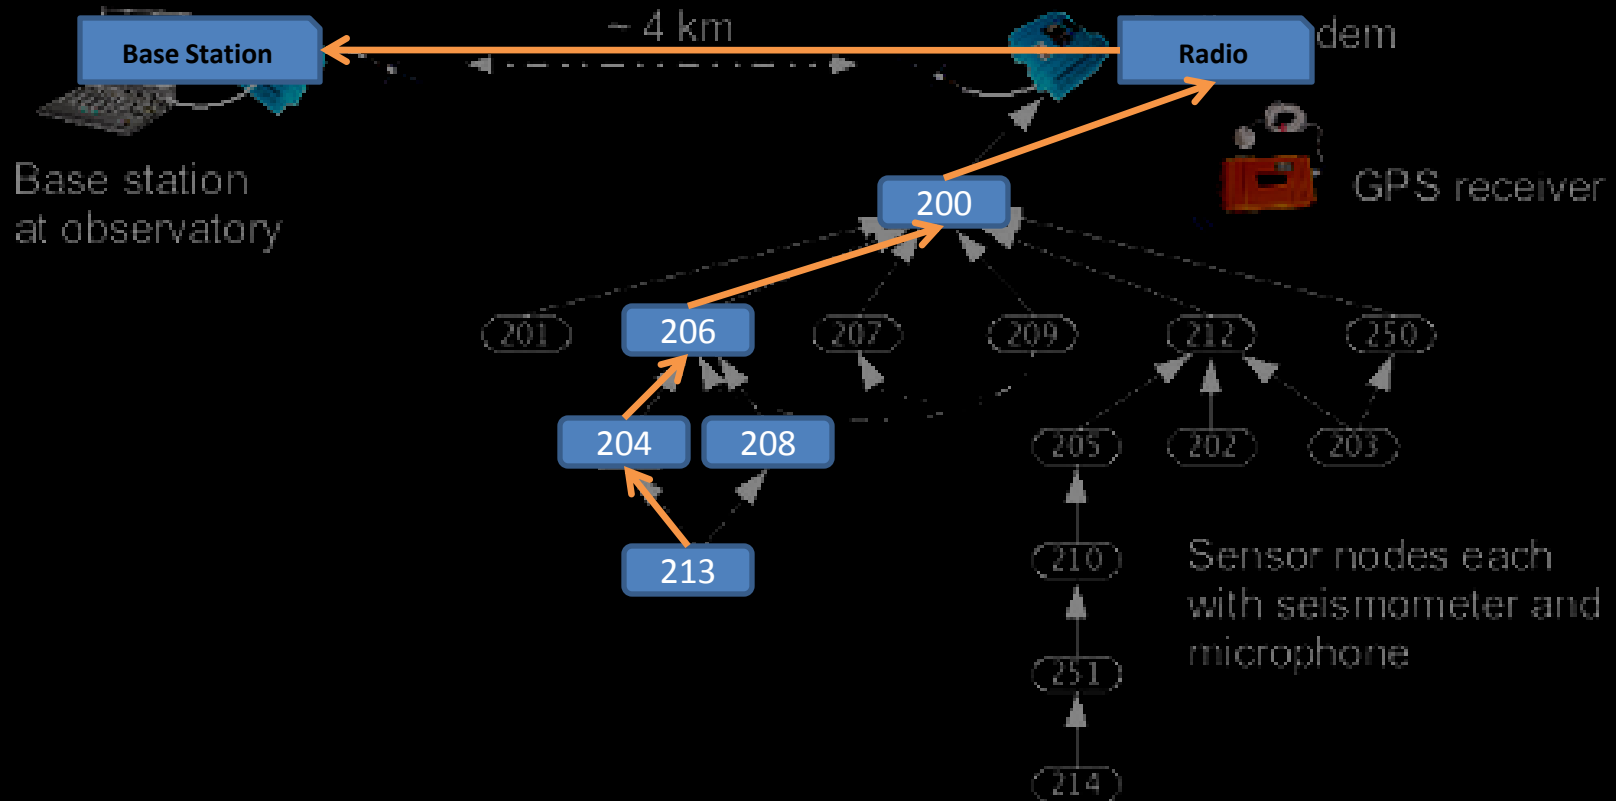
Base Station

~ 4 km

Radio

dem

Base station
at observatory

GPS receiver

200

201

206

207

209

212

250

204

208

205

202

203

213

210

Sensor nodes each with seismometer and microphone

251

214